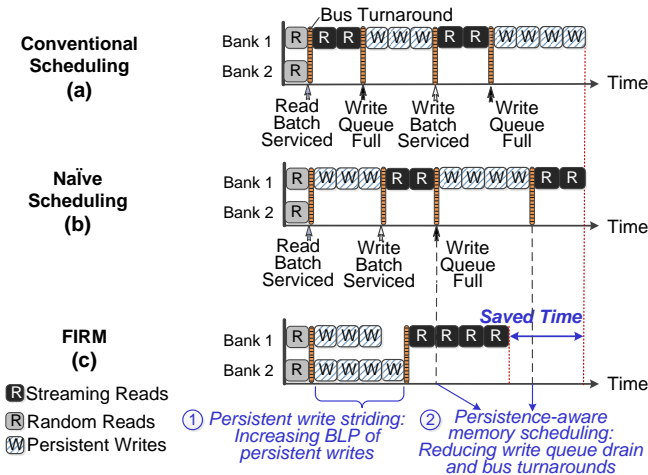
Conventional Scheduling
(a)

Bus Turnaround

Bank 1 R R R W W W R R W W W W

Bank 2 R

Time

Read Batch Serviced

Write Queue Full

Write Batch Serviced

Write Queue Full

Naïve Scheduling
(b)

Bank 1 R W W W R R W W W W R R

Bank 2 R

Time

Read Batch Serviced

Write Batch Serviced

Write Queue Full

FIRM
(c)

Saved Time

Bank 1 R W W W R R R R

Bank 2 R W W W W

Time

R Streaming Reads

R Random Reads

W Persistent Writes

① Persistent write striding: Increasing BLP of persistent writes

② Persistence-aware memory scheduling: Reducing write queue drain and bus turnarounds